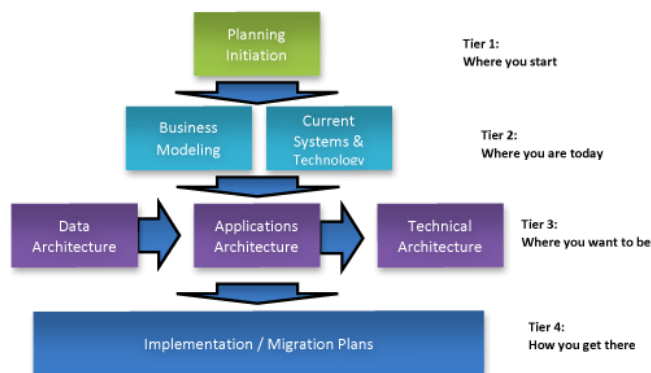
Planning Initiation

Tier 1:
Where you start

Business Modeling

Current Systems & Technology

Tier 2:
Where you are today

Data Architecture

Applications Architecture

Technical Architecture

Tier 3:
Where you want to be

Implementation / Migration Plans

Tier 4:
How you get there